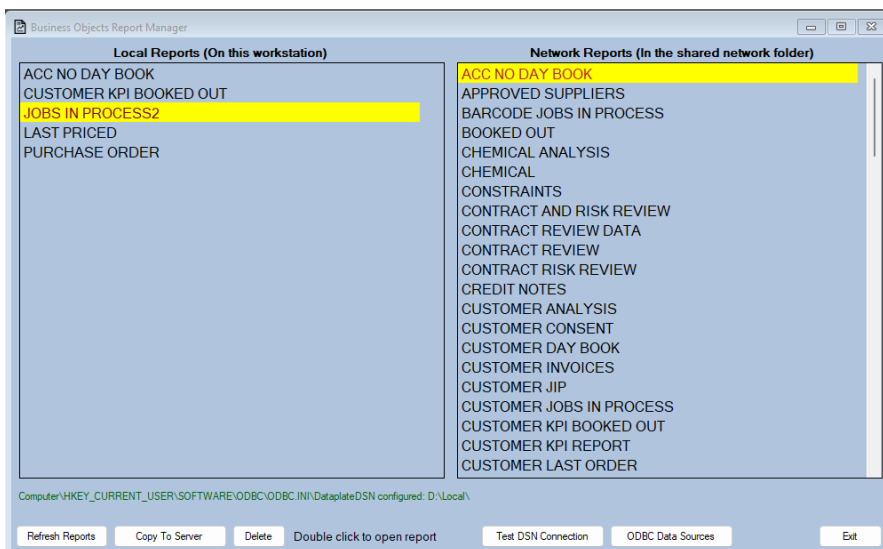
Business Objects Report Manager

Local Reports (On this workstation)

ACC NO DAY BOOK
CUSTOMER KPI BOOKED OUT
JOBS IN PROCESS2
LAST PRICED
PURCHASE ORDER

Network Reports (In the shared network folder)

ACC NO DAY BOOK
APPROVED SUPPLIERS
BARCODE JOBS IN PROCESS
BOOKED OUT
CHEMICAL ANALYSIS
CHEMICAL
CONSTRAINTS
CONTRACT AND RISK REVIEW
CONTRACT REVIEW DATA
CONTRACT REVIEW
CONTRACT RISK REVIEW
CREDIT NOTES
CUSTOMER ANALYSIS
CUSTOMER CONSENT
CUSTOMER DAY BOOK
CUSTOMER INVOICES
CUSTOMER JIP
CUSTOMER JOBS IN PROCESS
CUSTOMER KPI BOOKED OUT
CUSTOMER KPI REPORT
CUSTOMER LAST ORDER

Computer\HKEY_CURRENT_USER\SOFTWARE\ODBC\ODBC.INI\DataplateDSN configured: D:\Local\

Refresh Reports
Copy To Server
Delete
Double click to open report
Test DSN Connection
ODBC Data Sources
Exit